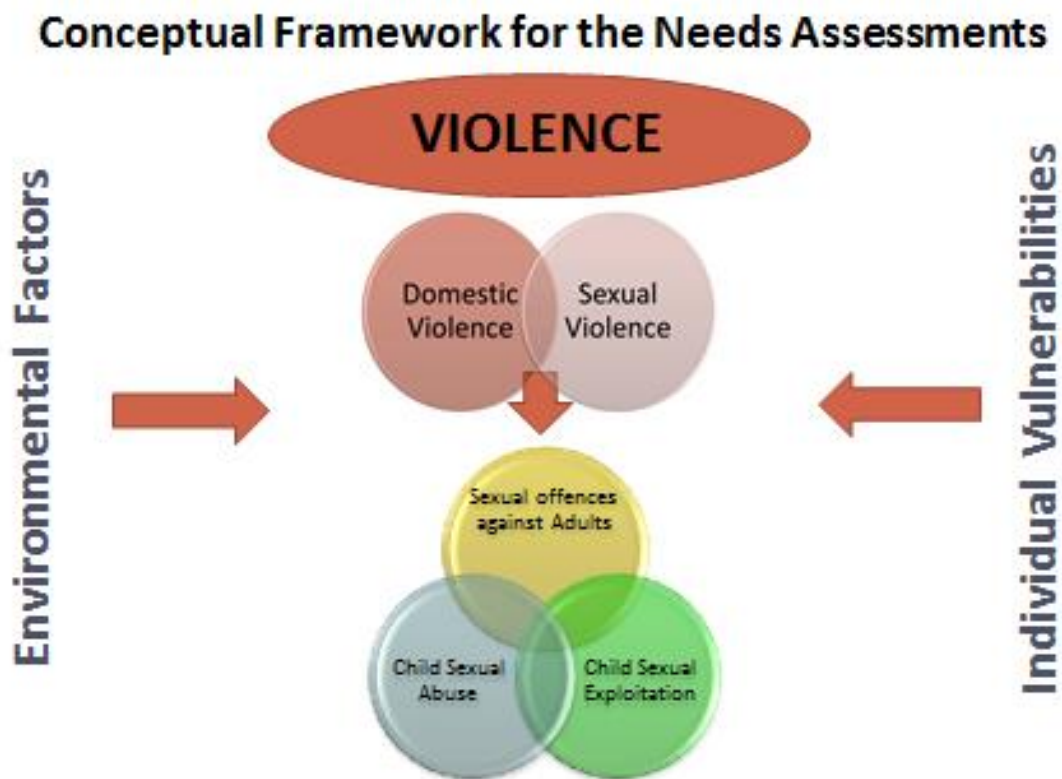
Conceptual Framework for the Needs Assessments

VIOLENCE

Environmental Factors

Individual Vulnerabilities

Domestic Violence

Sexual Violence

Sexual offences against Adults

Child Sexual Abuse

Child Sexual Exploitation